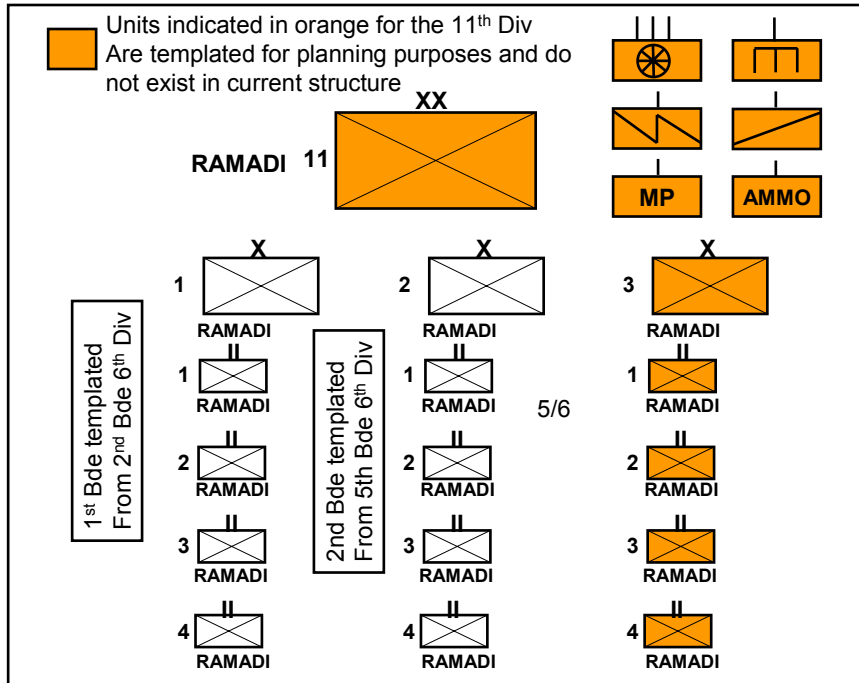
Units indicated in orange for the 11$^{th}$ Div Are templated for planning purposes and do not exist in current structure

MP

AMMO

XX

RAMADI 11

X

1

RAMADI

X

2

RAMADI

X

3

RAMADI

1$^{st}$ Bde templated From 2$^{nd}$ Bde 6$^{th}$ Div

2nd Bde templated From 5th Bde 6$^{th}$ Div

II
1
RAMADI

II
2
RAMADI

II
3
RAMADI

II
4
RAMADI

II
1
RAMADI

II
2
RAMADI

II
3
RAMADI

II
4
RAMADI

5/6

II
1
RAMADI

II
2
RAMADI

II
3
RAMADI

II
4
RAMADI